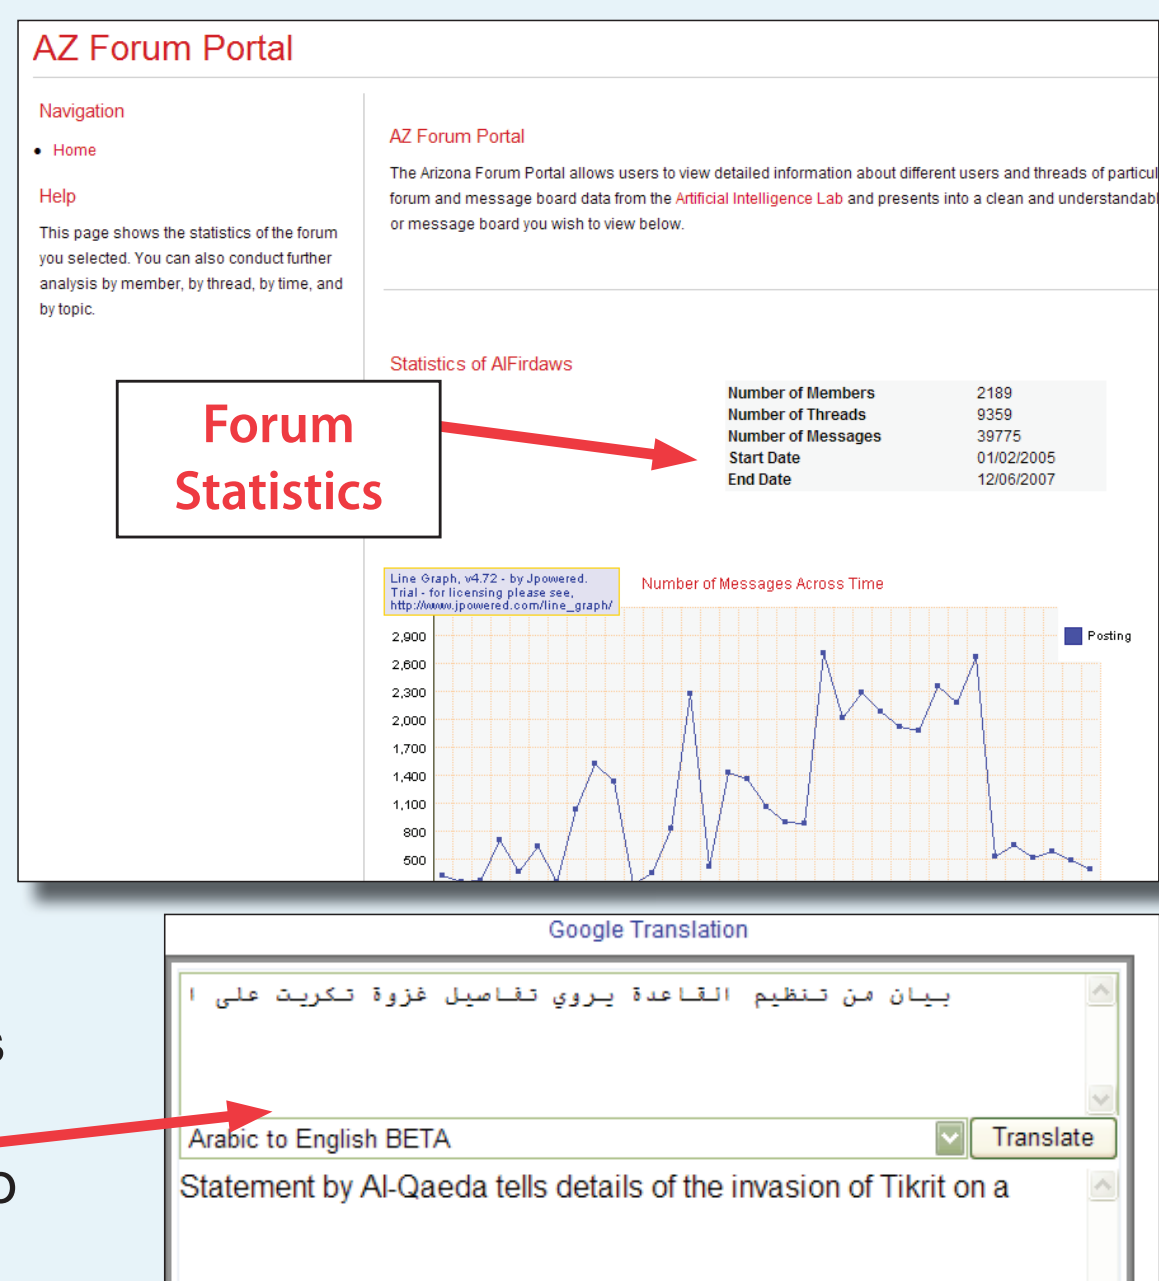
AZ Forum Portal

Navigation

• Home

Help

This page shows the statistics of the forum you selected. You can also conduct further analysis by member, by thread, by time, and by topic.

AZ Forum Portal

The Arizona Forum Portal allows users to view detailed information about different users and threads of particul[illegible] forum and message board data from the Artificial Intelligence Lab and presents into a clean and understandab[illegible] or message board you wish to view below.

Statistics of AlFirdaws

Forum Statistics

| Number of Members | 2189 |
|---|---|
| Number of Threads | 9359 |
| Number of Messages | 39775 |
| Start Date | 01/02/2005 |
| End Date | 12/06/2007 |

Line Graph, v4.72 - by Jpowered. Trial - for licensing please see, http://www.jpowered.com/line_graph/

Number of Messages Across Time

Posting

2,900
2,600
2,300
2,000
1,700
1,400
1,100
800
500

Google Translation

بيان من تنظيم القاعدة يروي تفاصيل غزوة تكريت على ا

Arabic to English BETA

Translate

Statement by Al-Qaeda tells details of the invasion of Tikrit on a